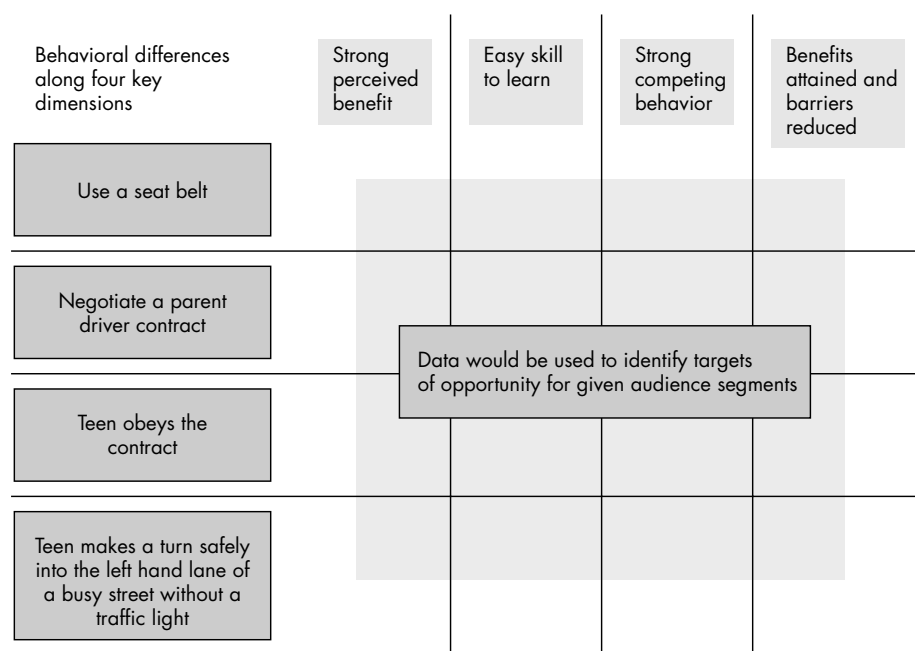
Behavioral differences along four key dimensions

Strong perceived benefit

Easy skill to learn

Strong competing behavior

Benefits attained and barriers reduced

Use a seat belt

Negotiate a parent driver contract

Data would be used to identify targets of opportunity for given audience segments

Teen obeys the contract

Teen makes a turn safely into the left hand lane of a busy street without a traffic light